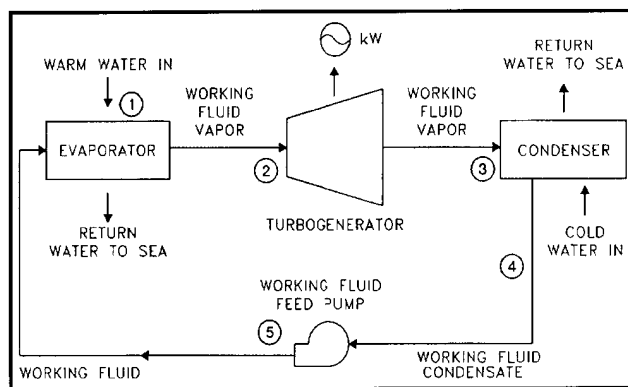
WARM WATER IN

1

EVAPORATOR

RETURN WATER TO SEA

WORKING FLUID VAPOR

2

kW

TURBOGENERATOR

WORKING FLUID VAPOR

3

RETURN WATER TO SEA

CONDENSER

COLD WATER IN

4

WORKING FLUID FEED PUMP

5

WORKING FLUID CONDENSATE

WORKING FLUID